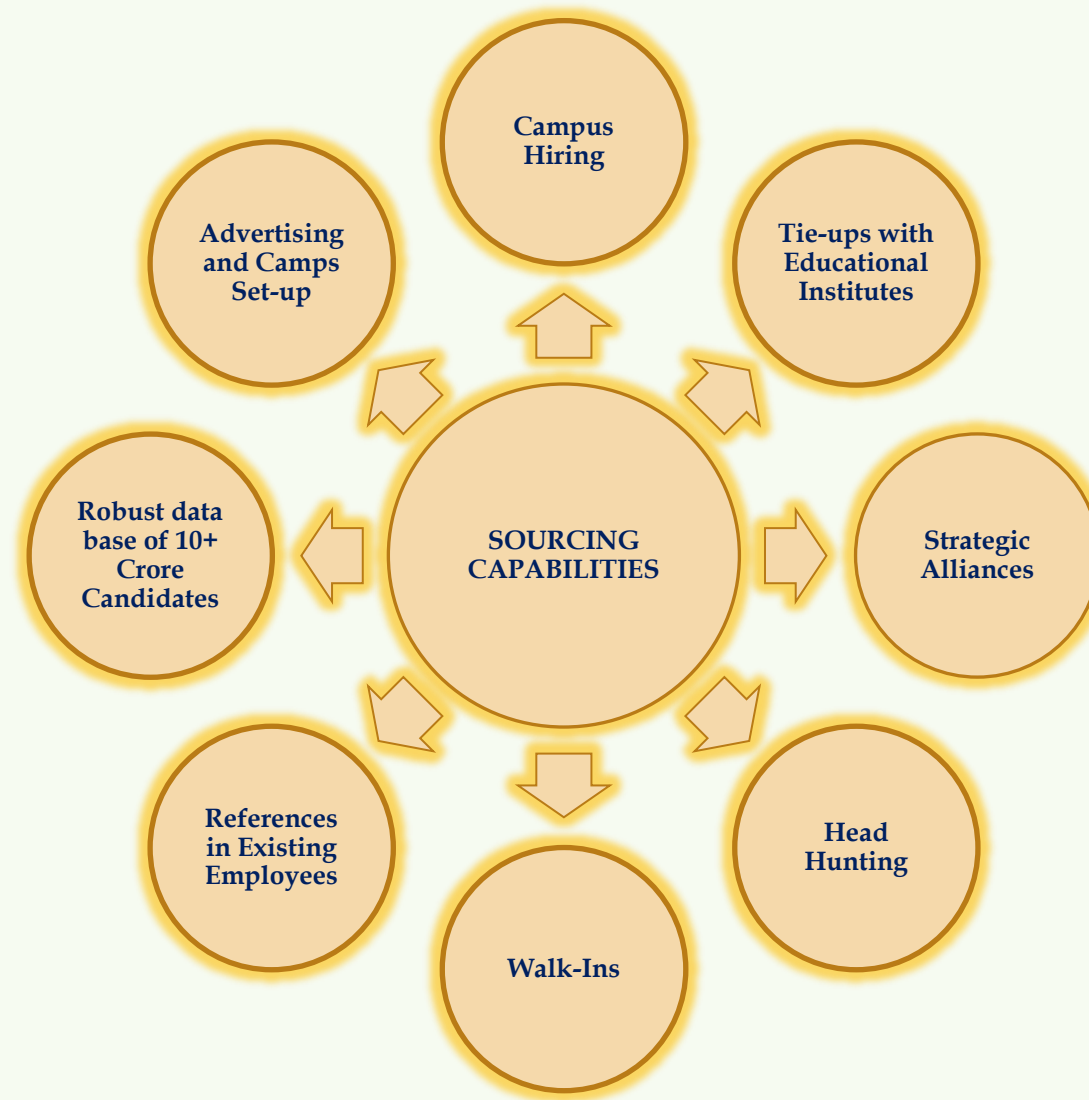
Campus Hiring

Advertising and Camps Set-up

Tie-ups with Educational Institutes

Robust data base of 10+ Crore Candidates

SOURCING CAPABILITIES

Strategic Alliances

References in Existing Employees

Head Hunting

Walk-Ins